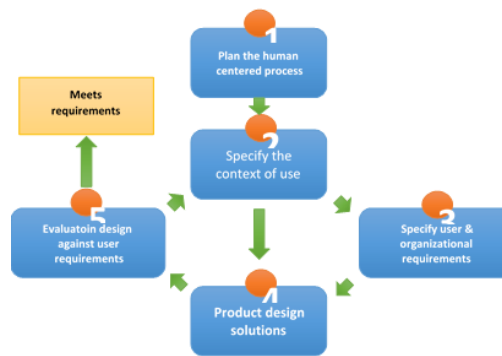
1
Plan the human centered process

2
Specify the context of use

3
Specify user & organizational requirements

4
Product design solutions

5
Evaluatoin design against user requirements

Meets requirements